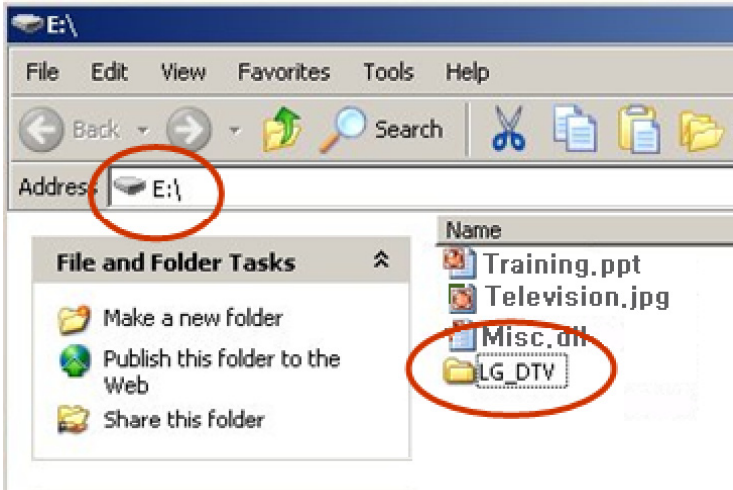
E:\

File Edit View Favorites Tools Help

Back Search

Address E:\

File and Folder Tasks

Make a new folder

Publish this folder to the Web

Share this folder

Name

Training.ppt

Television.jpg

Misc.dll

LG_DTV